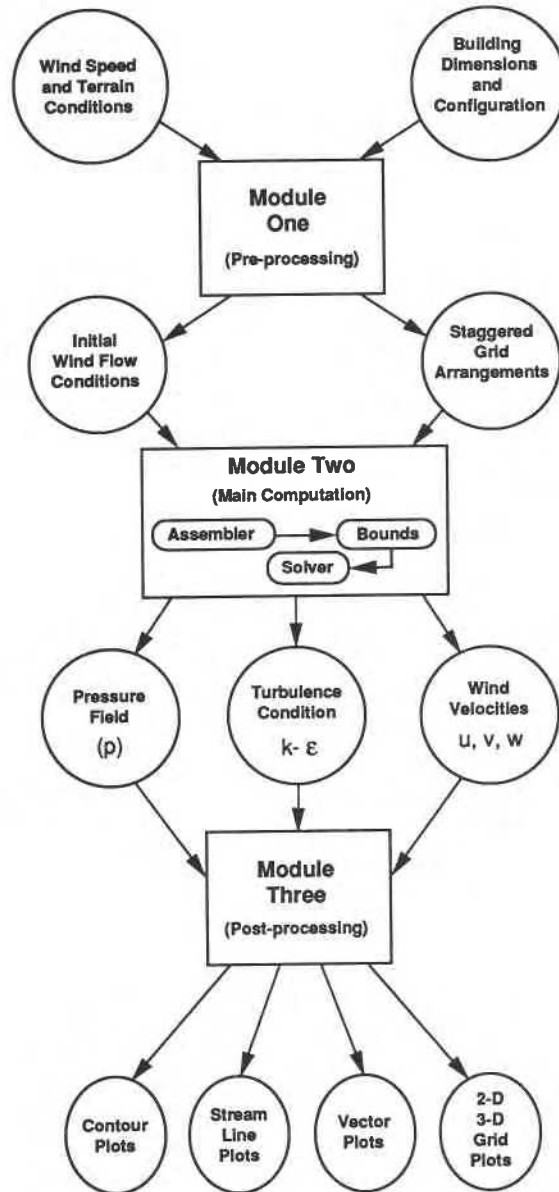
Wind Speed and Terrain Conditions

Building Dimensions and Configuration

Module One

(Pre-processing)

Initial Wind Flow Conditions

Staggered Grid Arrangements

Module Two

(Main Computation)

Assembler

Bounds

Solver

Pressure Field (p)

Turbulence Condition $k-\varepsilon$

Wind Velocities u, v, w

Module Three

(Post-processing)

Contour Plots

Stream Line Plots

Vector Plots

2-D 3-D Grid Plots